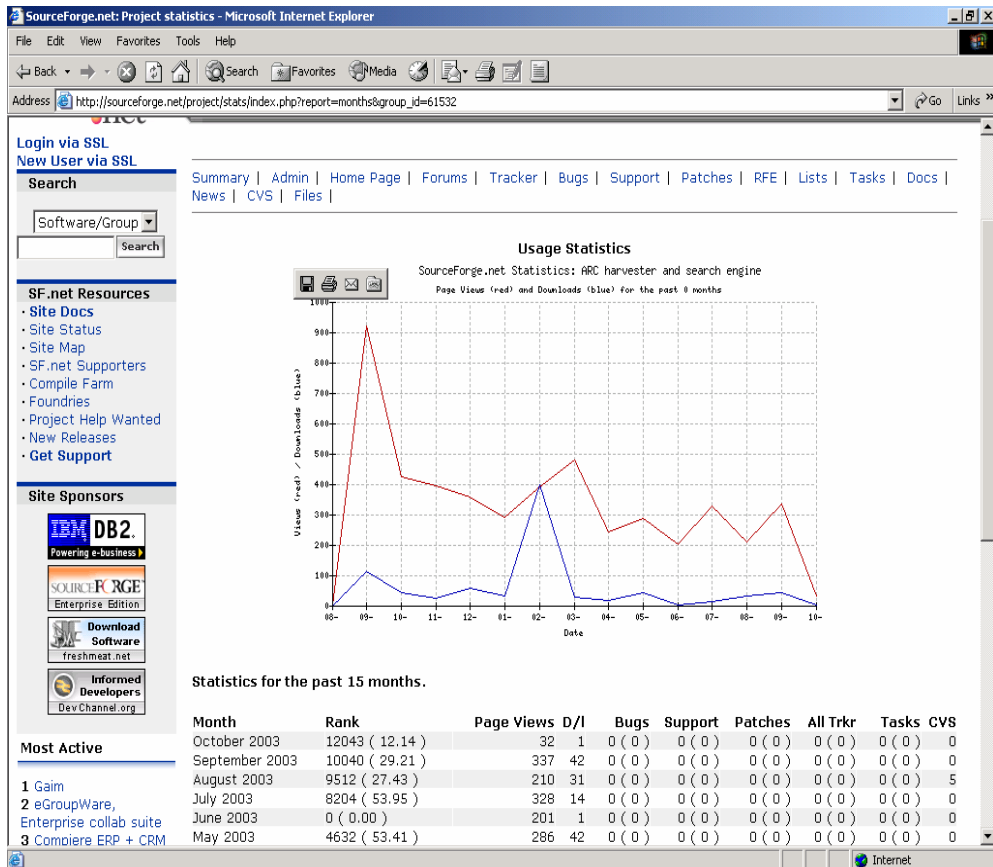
SourceForge.net: Project statistics - Microsoft Internet Explorer

File Edit View Favorites Tools Help

Back Search Favorites Media

Address http://sourceforge.net/project/stats/index.php?report=months&group_id=61532 Go Links

Login via SSL
New User via SSL

Search

Software/Group Search

SF.net Resources
· Site Docs
· Site Status
· Site Map
· SF.net Supporters
· Compile Farm
· Foundries
· Project Help Wanted
· New Releases
· Get Support

Site Sponsors

IBM DB2 Powering e-business

SOURCEFORGE Enterprise Edition

Download Software freshmeat.net

Informed Developers DevChannel.org

Most Active

1 Gaim
2 eGroupWare, Enterprise collab suite
3 Compiere ERP + CRM

Summary | Admin | Home Page | Forums | Tracker | Bugs | Support | Patches | RFE | Lists | Tasks | Docs | News | CVS | Files |

Usage Statistics

SourceForge.net Statistics: ARC harvester and search engine

Page Views (red) and Downloads (blue) for the past 0 months

Views (red) / Downloads (blue)

1000 900 800 700 600 500 400 300 200 100 0

08- 09- 10- 11- 12- 01- 02- 03- 04- 05- 06- 07- 08- 09- 10-

Date

Statistics for the past 15 months.

| Month | Rank | Page Views | D/l | Bugs | Support | Patches | All Trkr | Tasks | CVS |
|---|---|---|---|---|---|---|---|---|---|
| October 2003 | 12043 ( 12.14 ) | 32 | 1 | 0 ( 0 ) | 0 ( 0 ) | 0 ( 0 ) | 0 ( 0 ) | 0 ( 0 ) | 0 |
| September 2003 | 10040 ( 29.21 ) | 337 | 42 | 0 ( 0 ) | 0 ( 0 ) | 0 ( 0 ) | 0 ( 0 ) | 0 ( 0 ) | 0 |
| August 2003 | 9512 ( 27.43 ) | 210 | 31 | 0 ( 0 ) | 0 ( 0 ) | 0 ( 0 ) | 0 ( 0 ) | 0 ( 0 ) | 5 |
| July 2003 | 8204 ( 53.95 ) | 328 | 14 | 0 ( 0 ) | 0 ( 0 ) | 0 ( 0 ) | 0 ( 0 ) | 0 ( 0 ) | 0 |
| June 2003 | 0 ( 0.00 ) | 201 | 1 | 0 ( 0 ) | 0 ( 0 ) | 0 ( 0 ) | 0 ( 0 ) | 0 ( 0 ) | 0 |
| May 2003 | 4632 ( 53.41 ) | 286 | 42 | 0 ( 0 ) | 0 ( 0 ) | 0 ( 0 ) | 0 ( 0 ) | 0 ( 0 ) | 0 |

Internet